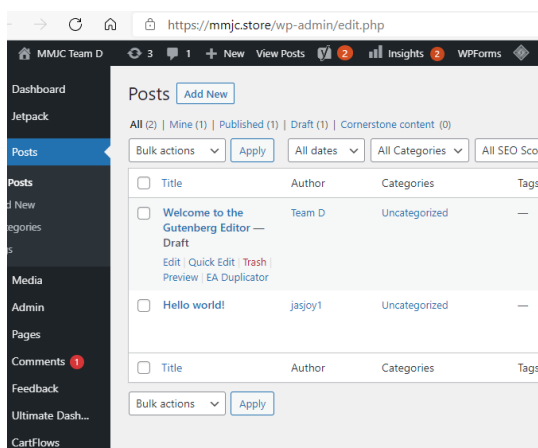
https://mmjc.store/wp-admin/edit.php

MMJC Team D 3 1 + New View Posts 2 Insights 2 WPForms

Dashboard
Jetpack
Posts
Posts
d New
egories
s
Media
Admin
Pages
Comments 1
Feedback
Ultimate Dash...
CartFlows

Posts Add New

All (2) | Mine (1) | Published (1) | Draft (1) | Cornerstone content (0)

Bulk actions Apply All dates All Categories All SEO Sco

| | Title | Author | Categories | Tags |
|---|---|---|---|---|
| | Welcome to the Gutenberg Editor — Draft<br>Edit \| Quick Edit \| Trash \| Preview \| EA Duplicator | Team D | Uncategorized | — |
| | Hello world! | jasjoy1 | Uncategorized | — |
| | Title | Author | Categories | Tags |

Bulk actions Apply